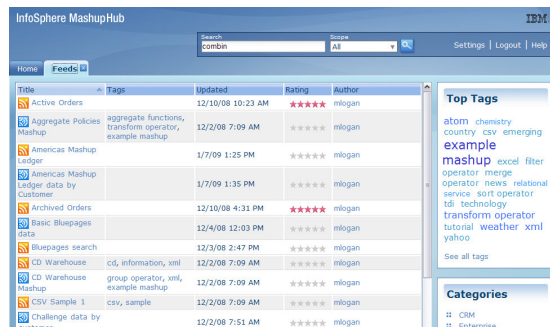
InfoSphere MashupHub

IBM

Search
combin

Scope
All

Settings | Logout | Help

Home
Feeds

| Title | Tags | Updated | Rating | Author |
|---|---|---|---|---|
| Active Orders | | 12/10/08 10:23 AM | | mlogan |
| Aggregate Policies Mashup | aggregate functions, transform operator, example mashup | 12/2/08 7:09 AM | | mlogan |
| Americas Mashup Ledger | | 1/7/09 1:25 PM | | mlogan |
| Americas Mashup Ledger data by Customer | | 1/7/09 1:35 PM | | mlogan |
| Archived Orders | | 12/10/08 4:31 PM | | mlogan |
| Basic Bluepages data | | 12/4/08 12:03 PM | | mlogan |
| Bluepages search | | 12/3/08 2:47 PM | | mlogan |
| CD Warehouse | cd, information, xml | 12/2/08 7:09 AM | | mlogan |
| CD Warehouse Mashup | group operator, xml, example mashup | 12/2/08 7:09 AM | | mlogan |
| CSV Sample 1 | csv, sample | 12/2/08 7:09 AM | | mlogan |
| Challenge data by customer | | 12/2/08 7:51 AM | | mlogan |

Top Tags

atom chemistry country csv emerging example mashup excel filter operator merge operator news relational service sort operator tdi technology transform operator tutorial weather xml yahoo

See all tags

Categories

CRM
Enterprise